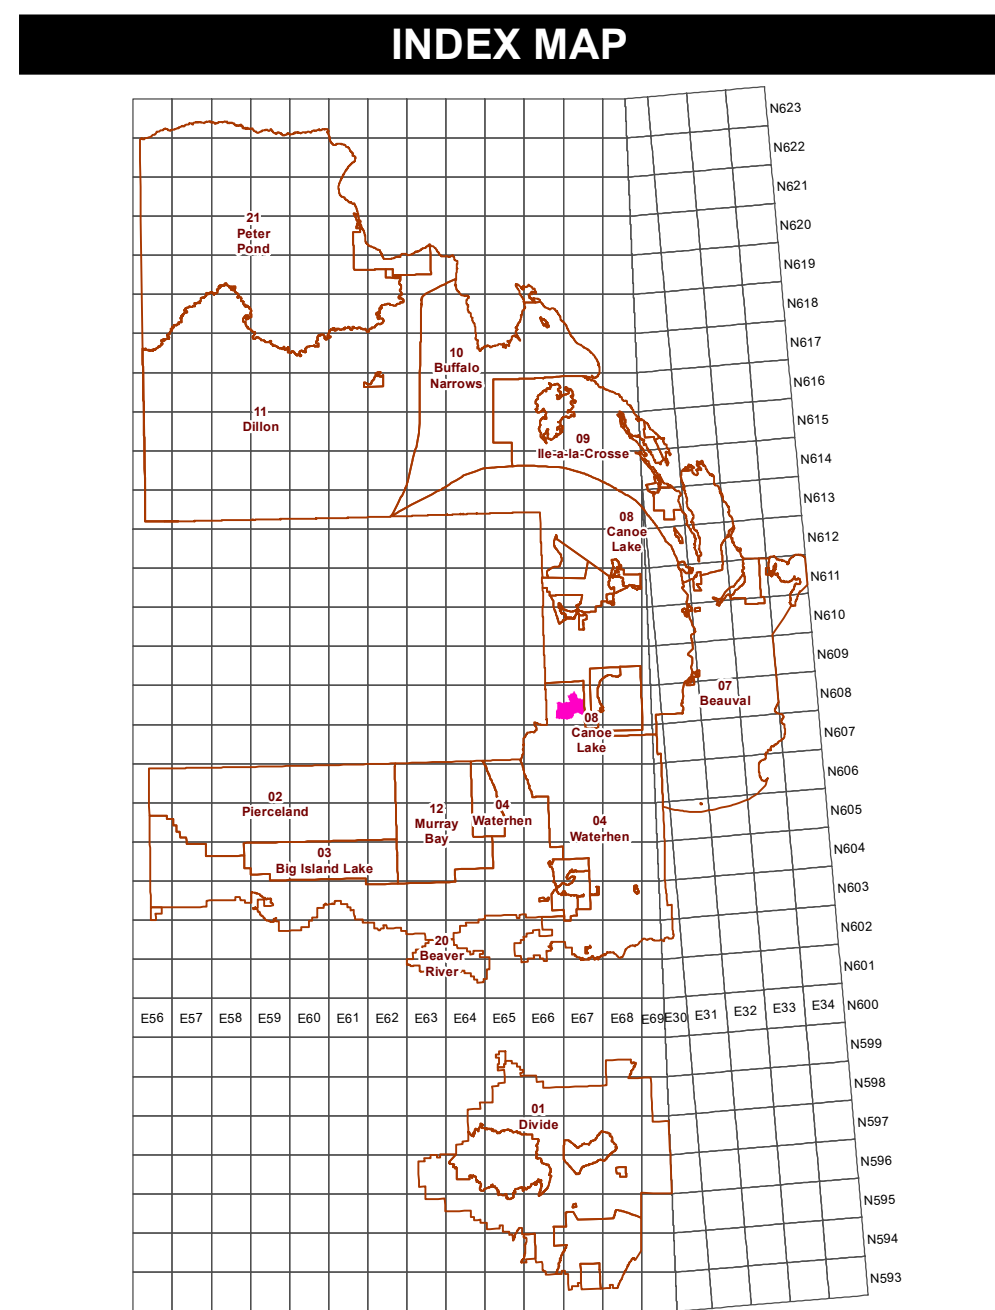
INDEX MAP

N623
N622
N621
N620
N619
N618
N617
N616
N615
N614
N613
N612
N611
N610
N609
N608
N607
N606
N605
N604
N603
N602
N601
N600
N599
N598
N597
N596
N595
N594
N593

21
Peter
Pond

10
Buffalo
Narrows

11
Dillon

09
Ile-a-la-Crosse

08
Canoe
Lake

07
Beauval

08
Canoe
Lake

02
Pierceland

12
Murray
Bay

04
Waterhen

04
Waterhen

03
Big Island Lake

20
Beaver
River

01
Divide

E56 E57 E58 E59 E60 E61 E62 E63 E64 E65 E66 E67 E68 E69 E30 E31 E32 E33 E34